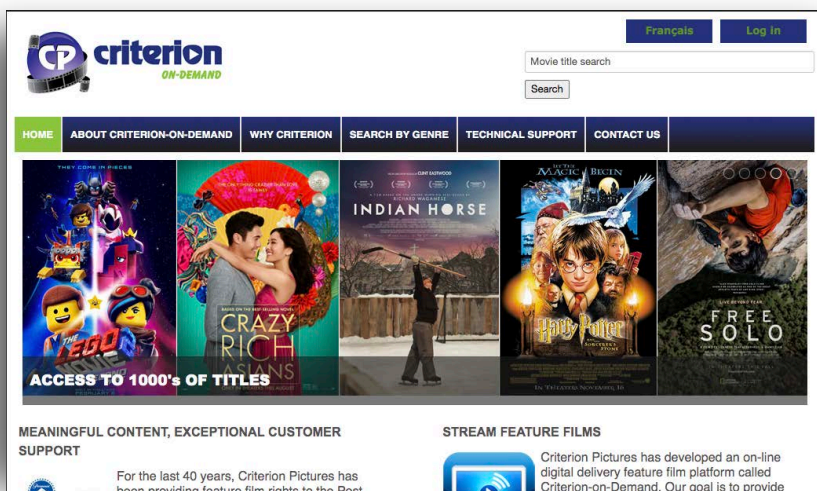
Français Log in

CP criterion ON-DEMAND

Movie title search

Search

HOME | ABOUT CRITERION-ON-DEMAND | WHY CRITERION | SEARCH BY GENRE | TECHNICAL SUPPORT | CONTACT US

THEY COME IN PIECES

THE LEGO MOVIE 2

CRAZY RICH ASIANS

INDIAN HORSE

Harry Potter and the Sorcerer's Stone

FREE SOLO

ACCESS TO 1000's OF TITLES

MEANINGFUL CONTENT, EXCEPTIONAL CUSTOMER SUPPORT

For the last 40 years, Criterion Pictures has been providing feature film rights to the Post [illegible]

STREAM FEATURE FILMS

Criterion Pictures has developed an on-line digital delivery feature film platform called Criterion-on-Demand. Our goal is to provide